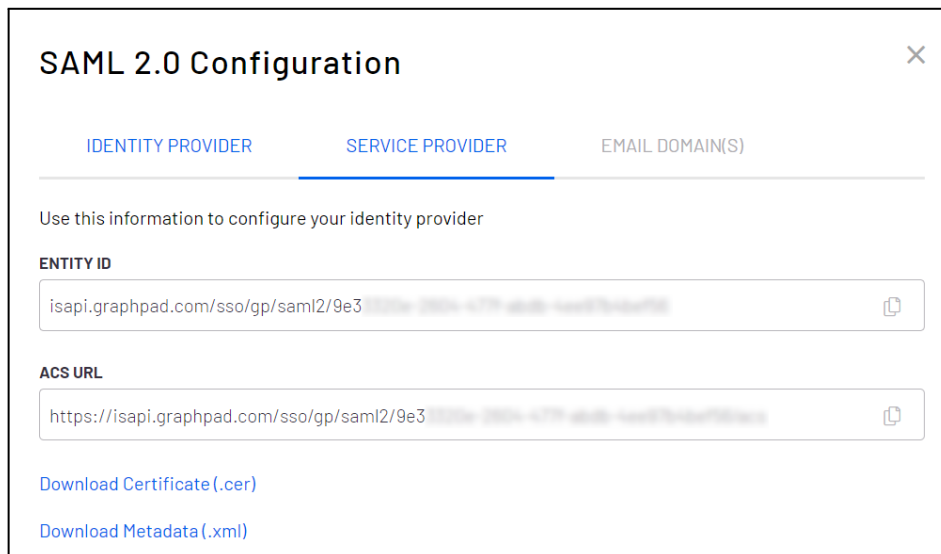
SAML 2.0 Configuration

IDENTITY PROVIDER

SERVICE PROVIDER

EMAIL DOMAIN(S)

Use this information to configure your identity provider

ENTITY ID

isapi.graphpad.com/sso/gp/saml2/9e3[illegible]

ACS URL

https://isapi.graphpad.com/sso/gp/saml2/9e3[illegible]

Download Certificate (.cer)

Download Metadata (.xml)